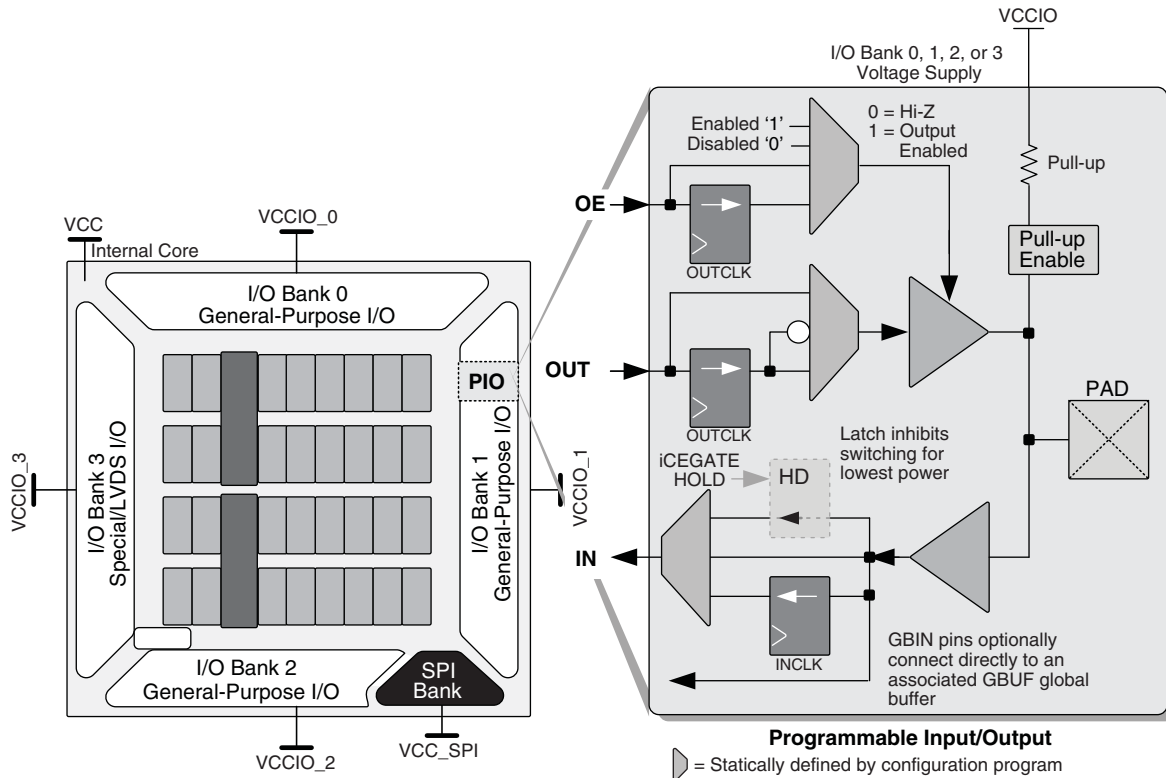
VCCIO

I/O Bank 0, 1, 2, or 3 Voltage Supply

0 = Hi-Z
1 = Output Enabled

Enabled '1'
Disabled '0'

Pull-up

OE

OUTCLK

Pull-up Enable

VCC

Internal Core

VCCIO_0

I/O Bank 0
General-Purpose I/O

OUT

OUTCLK

PIO

PAD

VCCIO_3

I/O Bank 3
Special/LVDS I/O

I/O Bank 1
General-Purpose I/O

VCCIO_1

Latch inhibits switching for lowest power

iCEGATE HOLD

HD

IN

INCLK

GBIN pins optionally connect directly to an associated GBUF global buffer

I/O Bank 2
General-Purpose I/O

SPI Bank

VCCIO_2

VCC_SPI

Programmable Input/Output

= Statically defined by configuration program